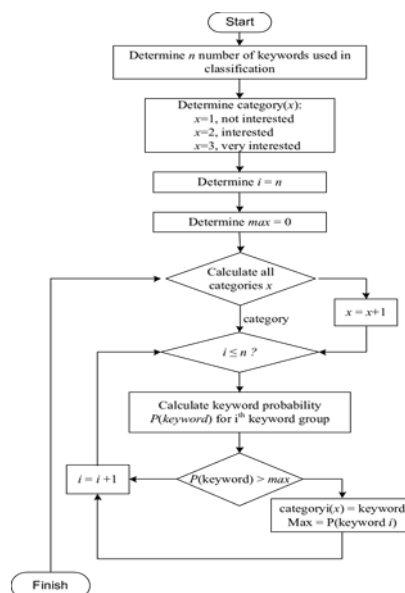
Start

Determine $n$ number of keywords used in classification

Determine category($x$):
$x$=1, not interested
$x$=2, interested
$x$=3, very interested

Determine $i = n$

Determine $max = 0$

Calculate all categories $x$

category

$x = x+1$

$i \leq n$ ?

Calculate keyword probability $P(keyword)$ for $i^{th}$ keyword group

$i = i+1$

$P$(keyword) > $max$

categoryi($x$) = keyword
Max = P(keyword $i$)

Finish